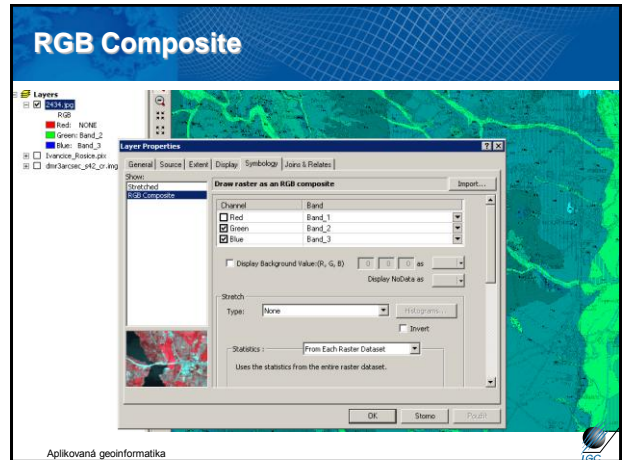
RGB Composite

Layers
2434.jpg
RGB
Red: NONE
Green: Band_2
Blue: Band_3
Ivancice_Rosice.pix
dmr3arcsec_s42_cr.img

Layer Properties
General | Source | Extent | Display | Symbology | Joins & Relates
Show:
Stretched
RGB Composite
Draw raster as an RGB composite
Import...

| Channel | Band |
|---|---|
| Red | Band_1 |
| Green | Band_2 |
| Blue | Band_3 |

Display Background Value (R, G, B) 0 0 0 as
Display NoData as
Stretch
Type: None
Histograms...
Invert
Statistics : From Each Raster Dataset
Uses the statistics from the entire raster dataset.
OK Storno Použít

Aplikovaná geoinformatika
IGC